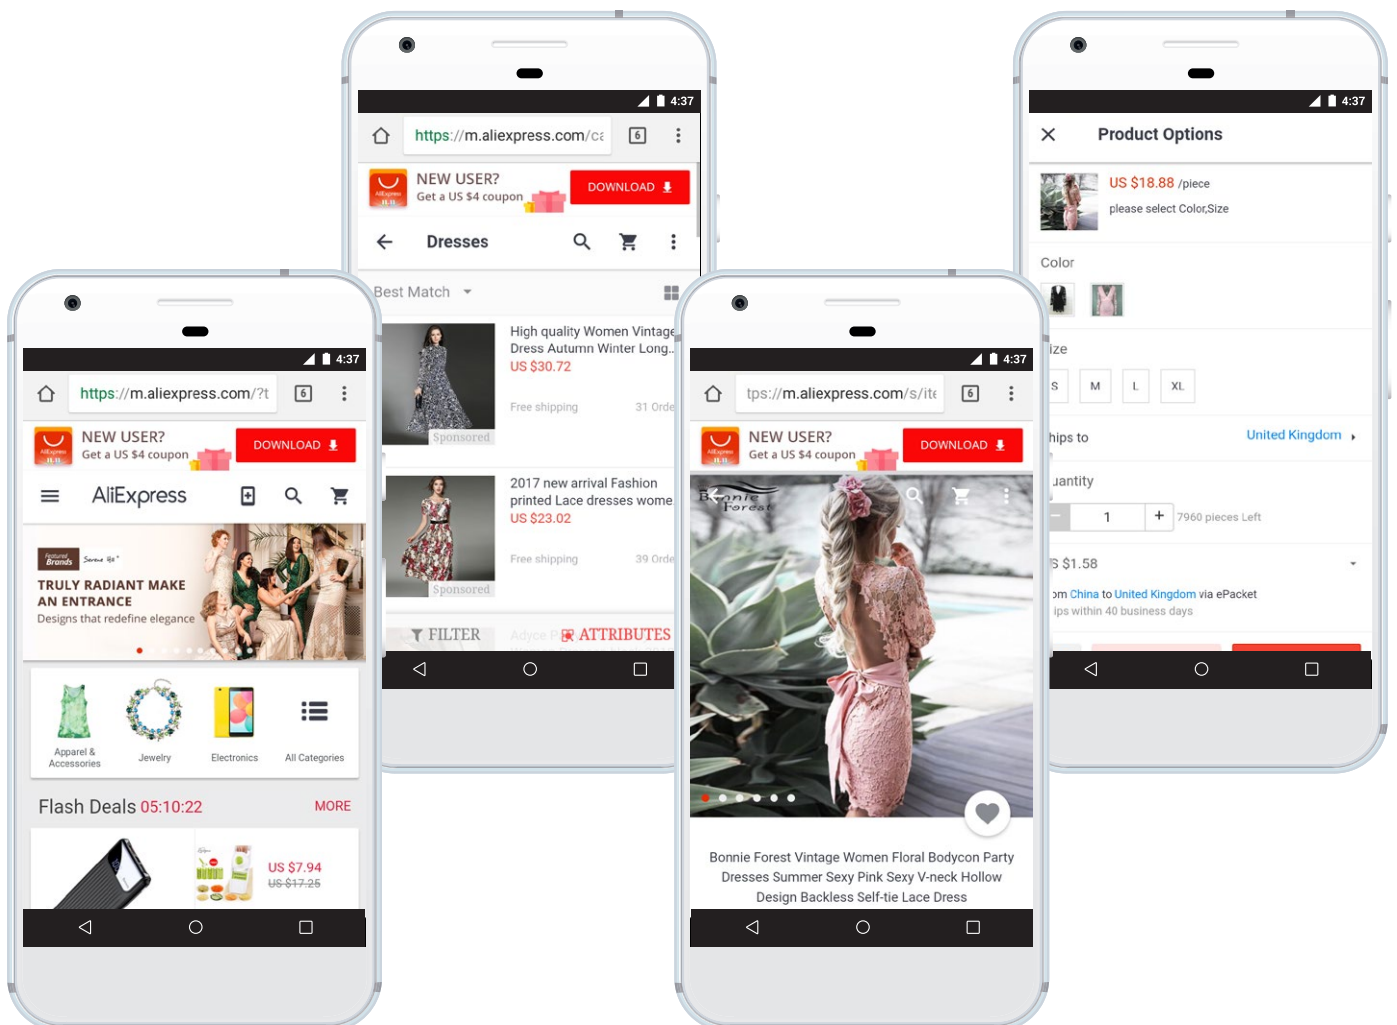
4:37
https://m.aliexpress.com/ca
6
NEW USER?
Get a US $4 coupon
DOWNLOAD
Dresses
Best Match
High quality Women Vintage Dress Autumn Winter Long..
US $30.72
Free shipping
31 Orde
Sponsored
2017 new arrival Fashion printed Lace dresses wome
US $23.02
Free shipping
39 Orde
Sponsored
FILTER
ATTRIBUTES

4:37
https://m.aliexpress.com/?t
6
NEW USER?
Get a US $4 coupon
DOWNLOAD
AliExpress
Featured Brands
TRULY RADIANT MAKE AN ENTRANCE
Designs that redefine elegance
Apparel & Accessories
Jewelry
Electronics
All Categories
Flash Deals 05:10:22
MORE
US $7.94
US $17.25

4:37
tps://m.aliexpress.com/s/ite
6
NEW USER?
Get a US $4 coupon
DOWNLOAD
Bonnie Forest
Bonnie Forest Vintage Women Floral Bodycon Party Dresses Summer Sexy Pink Sexy V-neck Hollow Design Backless Self-tie Lace Dress

4:37
Product Options
US $18.88 /piece
please select Color,Size
Color
ize
S
M
L
XL
hips to
United Kingdom
uantity
1
+
7960 pieces Left
S $1.58
om China to United Kingdom via ePacket
ips within 40 business days